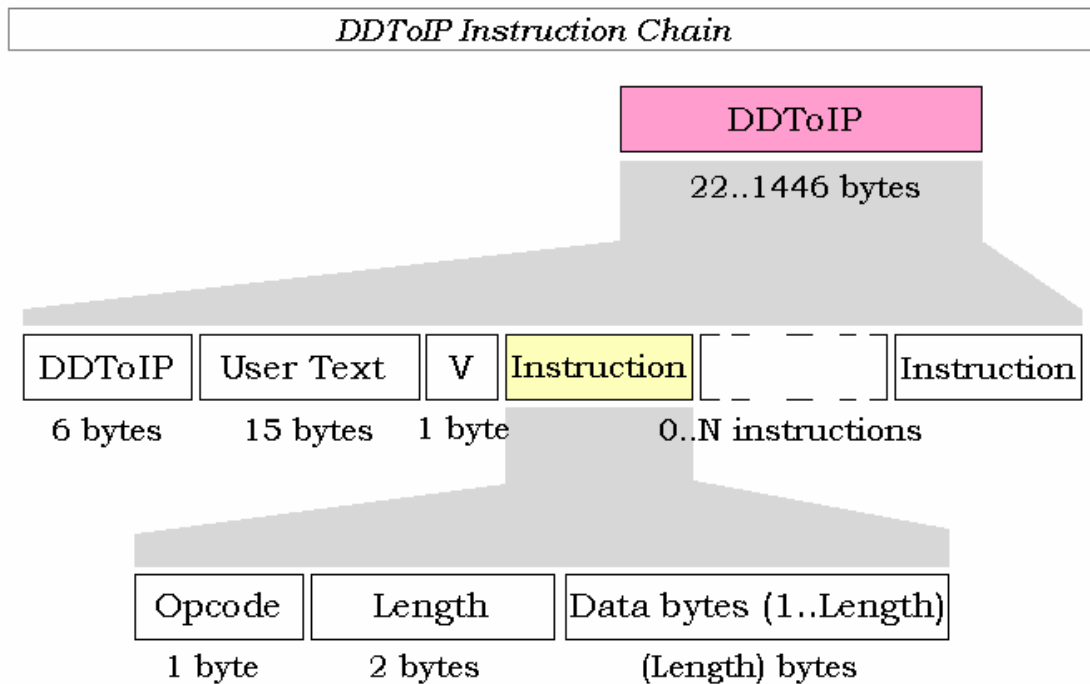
DDToIP Instruction Chain

DDToIP

22..1446 bytes

DDToIP

6 bytes

User Text

15 bytes

V

1 byte

Instruction

Instruction

0..N instructions

Opcode

1 byte

Length

2 bytes

Data bytes (1..Length)

(Length) bytes